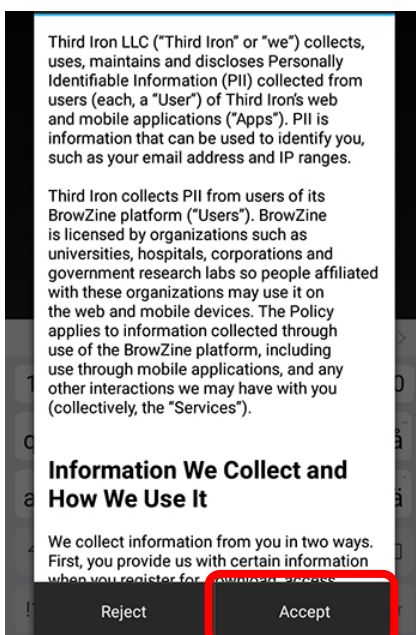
Third Iron LLC ("Third Iron" or "we") collects, uses, maintains and discloses Personally Identifiable Information (PII) collected from users (each, a "User") of Third Iron's web and mobile applications ("Apps"). PII is information that can be used to identify you, such as your email address and IP ranges.

Third Iron collects PII from users of its BrowZine platform ("Users"). BrowZine is licensed by organizations such as universities, hospitals, corporations and government research labs so people affiliated with these organizations may use it on the web and mobile devices. The Policy applies to information collected through use of the BrowZine platform, including use through mobile applications, and any other interactions we may have with you (collectively, the "Services").

Information We Collect and How We Use It

We collect information from you in two ways. First, you provide us with certain information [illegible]

Reject

Accept